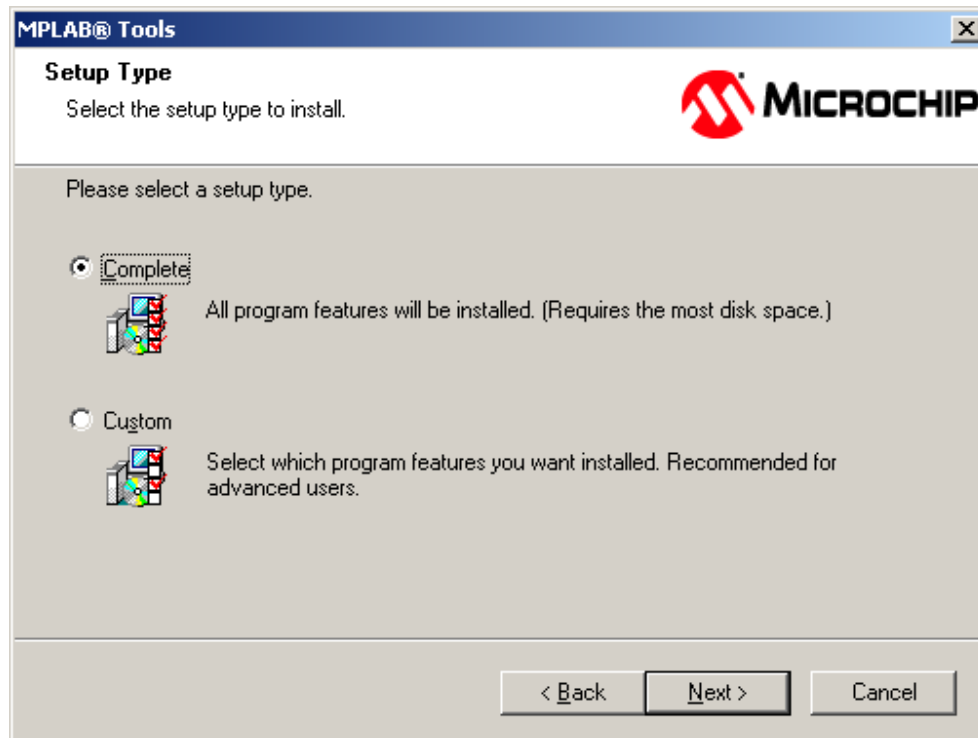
MPLAB® Tools

Setup Type

Select the setup type to install.

MICROCHIP

Please select a setup type.

Complete

All program features will be installed. (Requires the most disk space.)

Custom

Select which program features you want installed. Recommended for advanced users.

< Back

Next >

Cancel